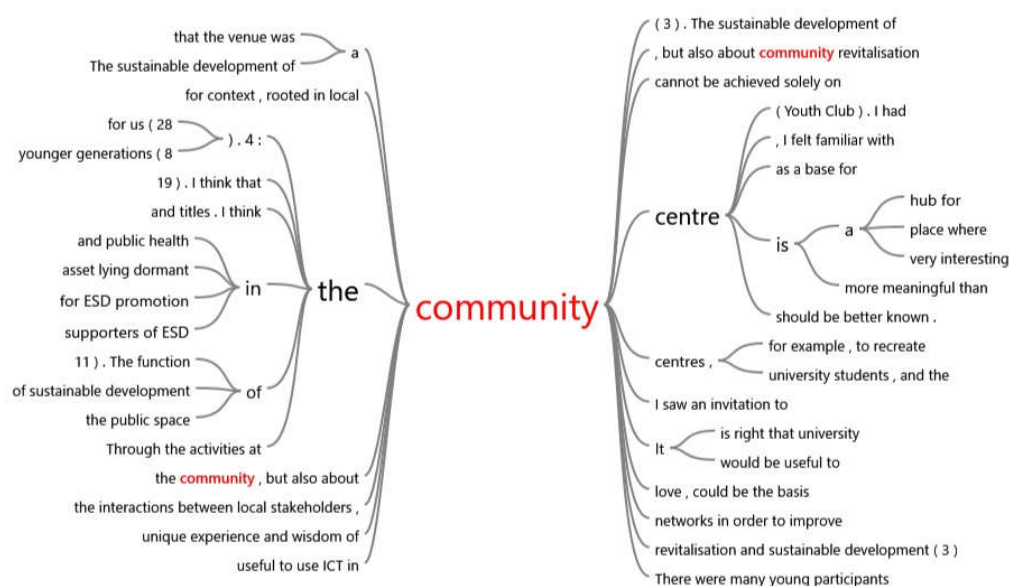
that the venue was
The sustainable development of
a
for context , rooted in local
for us ( 28
younger generations ( 8
) . 4 :
19 ) . I think that
and titles . I think
and public health
asset lying dormant
for ESD promotion
supporters of ESD
in
the
11 ) . The function
of sustainable development
the public space
of
Through the activities at
the community , but also about
the interactions between local stakeholders ,
unique experience and wisdom of
useful to use ICT in

community

( 3 ) . The sustainable development of
, but also about community revitalisation
cannot be achieved solely on
( Youth Club ) . I had
, I felt familiar with
as a base for
centre
is
a
hub for
place where
very interesting
more meaningful than
should be better known .
centres ,
for example , to recreate
university students , and the
I saw an invitation to
It
is right that university
would be useful to
love , could be the basis
networks in order to improve
revitalisation and sustainable development ( 3 )
There were many young participants